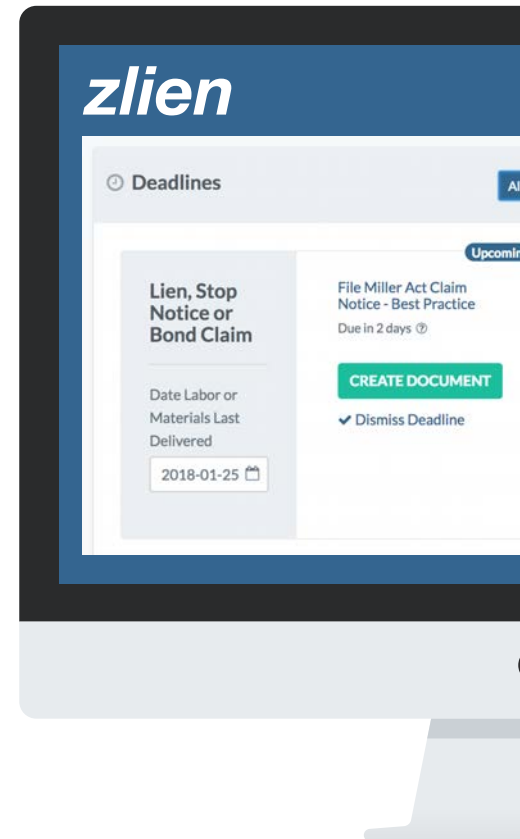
zlien

Deadlines

Al

Upcomin

Lien, Stop Notice or Bond Claim

Date Labor or Materials Last Delivered

2018-01-25

File Miller Act Claim Notice - Best Practice

Due in 2 days

CREATE DOCUMENT

✔ Dismiss Deadline